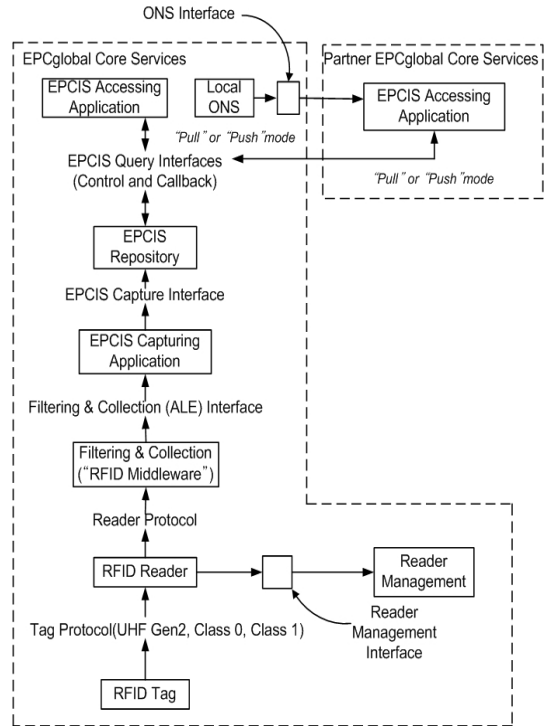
ONS Interface

EPCglobal Core Services

Partner EPCglobal Core Services

EPCIS Accessing Application

Local ONS

EPCIS Accessing Application

"Pull" or "Push" mode

EPCIS Query Interfaces (Control and Callback)

"Pull" or "Push" mode

EPCIS Repository

EPCIS Capture Interface

EPCIS Capturing Application

Filtering & Collection (ALE) Interface

Filtering & Collection ("RFID Middleware")

Reader Protocol

RFID Reader

Reader Management

Reader Management Interface

Tag Protocol(UHF Gen2, Class 0, Class 1)

RFID Tag